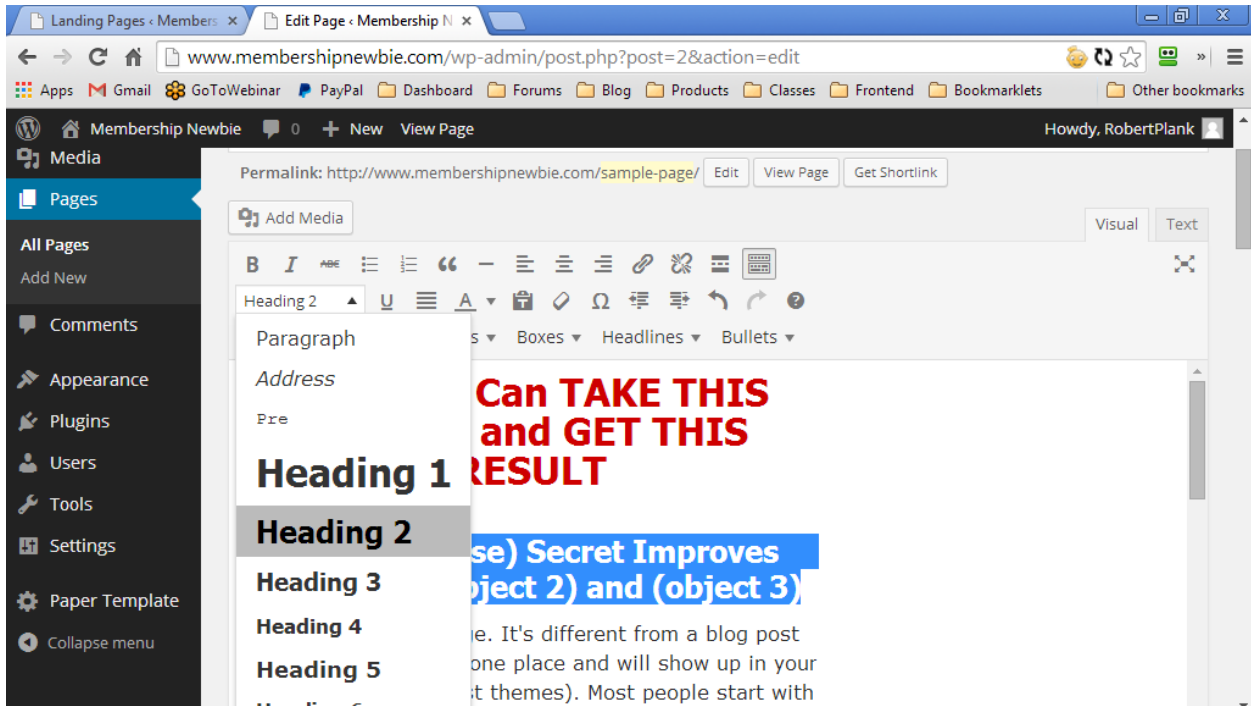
Landing Pages ‹ Members ×
Edit Page ‹ Membership N ×

www.membershipnewbie.com/wp-admin/post.php?post=2&action=edit

Apps Gmail GoToWebinar PayPal Dashboard Forums Blog Products Classes Frontend Bookmarklets Other bookmarks

Membership Newbie 0 + New View Page Howdy, RobertPlank

Media
Pages
All Pages
Add New
Comments
Appearance
Plugins
Users
Tools
Settings
Paper Template
Collapse menu

Permalink: http://www.membershipnewbie.com/sample-page/ Edit View Page Get Shortlink

Add Media

Visual Text

Heading 2

Paragraph
Address
Pre
Heading 1
Heading 2
Heading 3
Heading 4
Heading 5
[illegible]

s ▾ Boxes ▾ Headlines ▾ Bullets ▾

Can TAKE THIS
and GET THIS
RESULT

se) Secret Improves
oject 2) and (object 3)

e. It's different from a blog post
one place and will show up in your
t themes). Most people start with